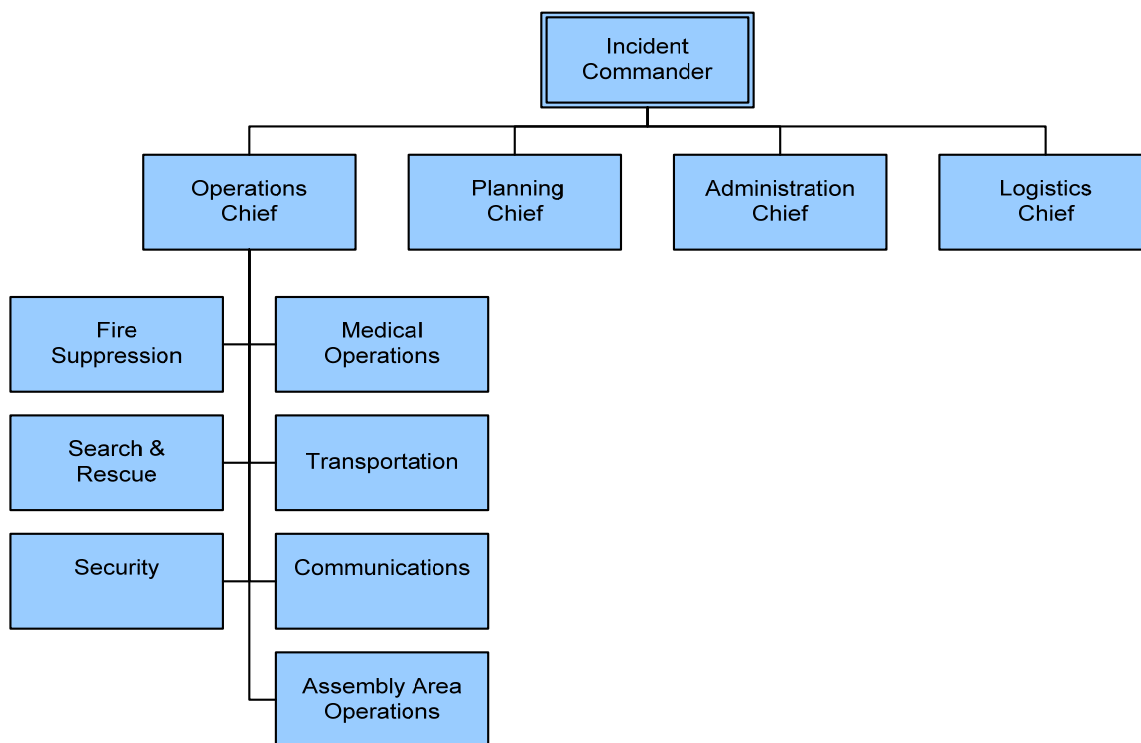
Incident Commander

Operations Chief

Planning Chief

Administration Chief

Logistics Chief

Fire Suppression

Medical Operations

Search & Rescue

Transportation

Security

Communications

Assembly Area Operations